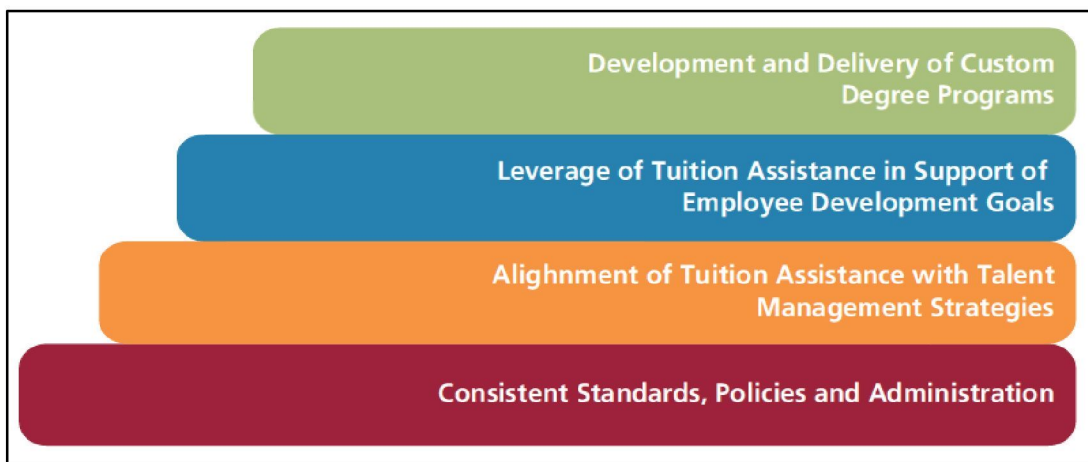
Development and Delivery of Custom Degree Programs

Leverage of Tuition Assistance in Support of Employee Development Goals

Alignment of Tuition Assistance with Talent Management Strategies

Consistent Standards, Policies and Administration